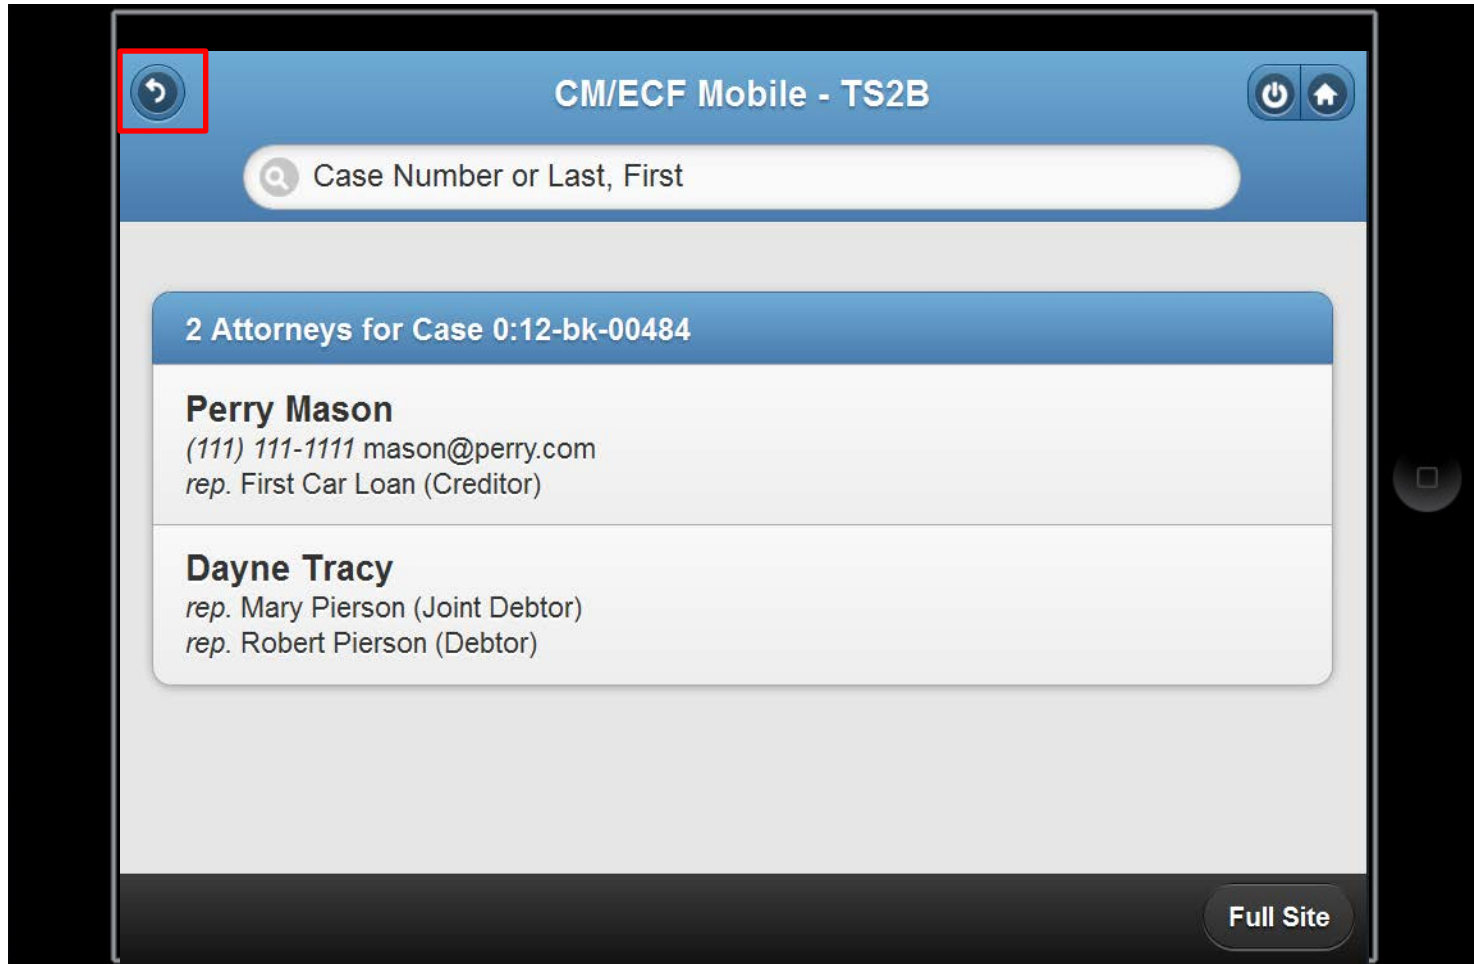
CM/ECF Mobile - TS2B

Case Number or Last, First

2 Attorneys for Case 0:12-bk-00484

Perry Mason
(111) 111-1111 mason@perry.com
rep. First Car Loan (Creditor)

Dayne Tracy
rep. Mary Pierson (Joint Debtor)
rep. Robert Pierson (Debtor)

Full Site